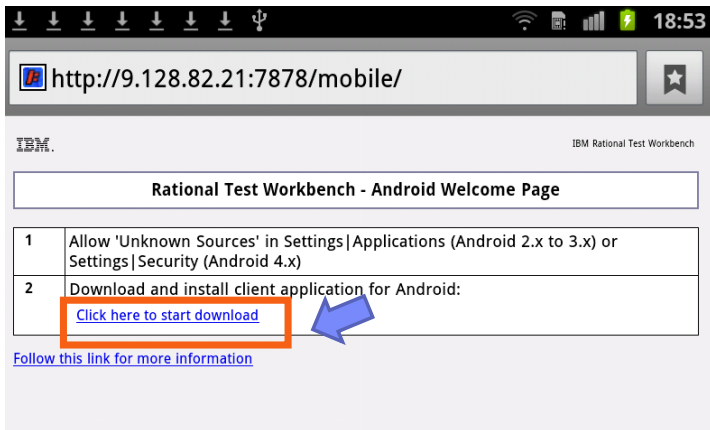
18:53

http://9.128.82.21:7878/mobile/

IBM.

IBM Rational Test Workbench

Rational Test Workbench - Android Welcome Page

| | |
|---|---|
| 1 | Allow 'Unknown Sources' in Settings\|Applications (Android 2.x to 3.x) or Settings\|Security (Android 4.x) |
| 2 | Download and install client application for Android: Click here to start download |

Follow this link for more information